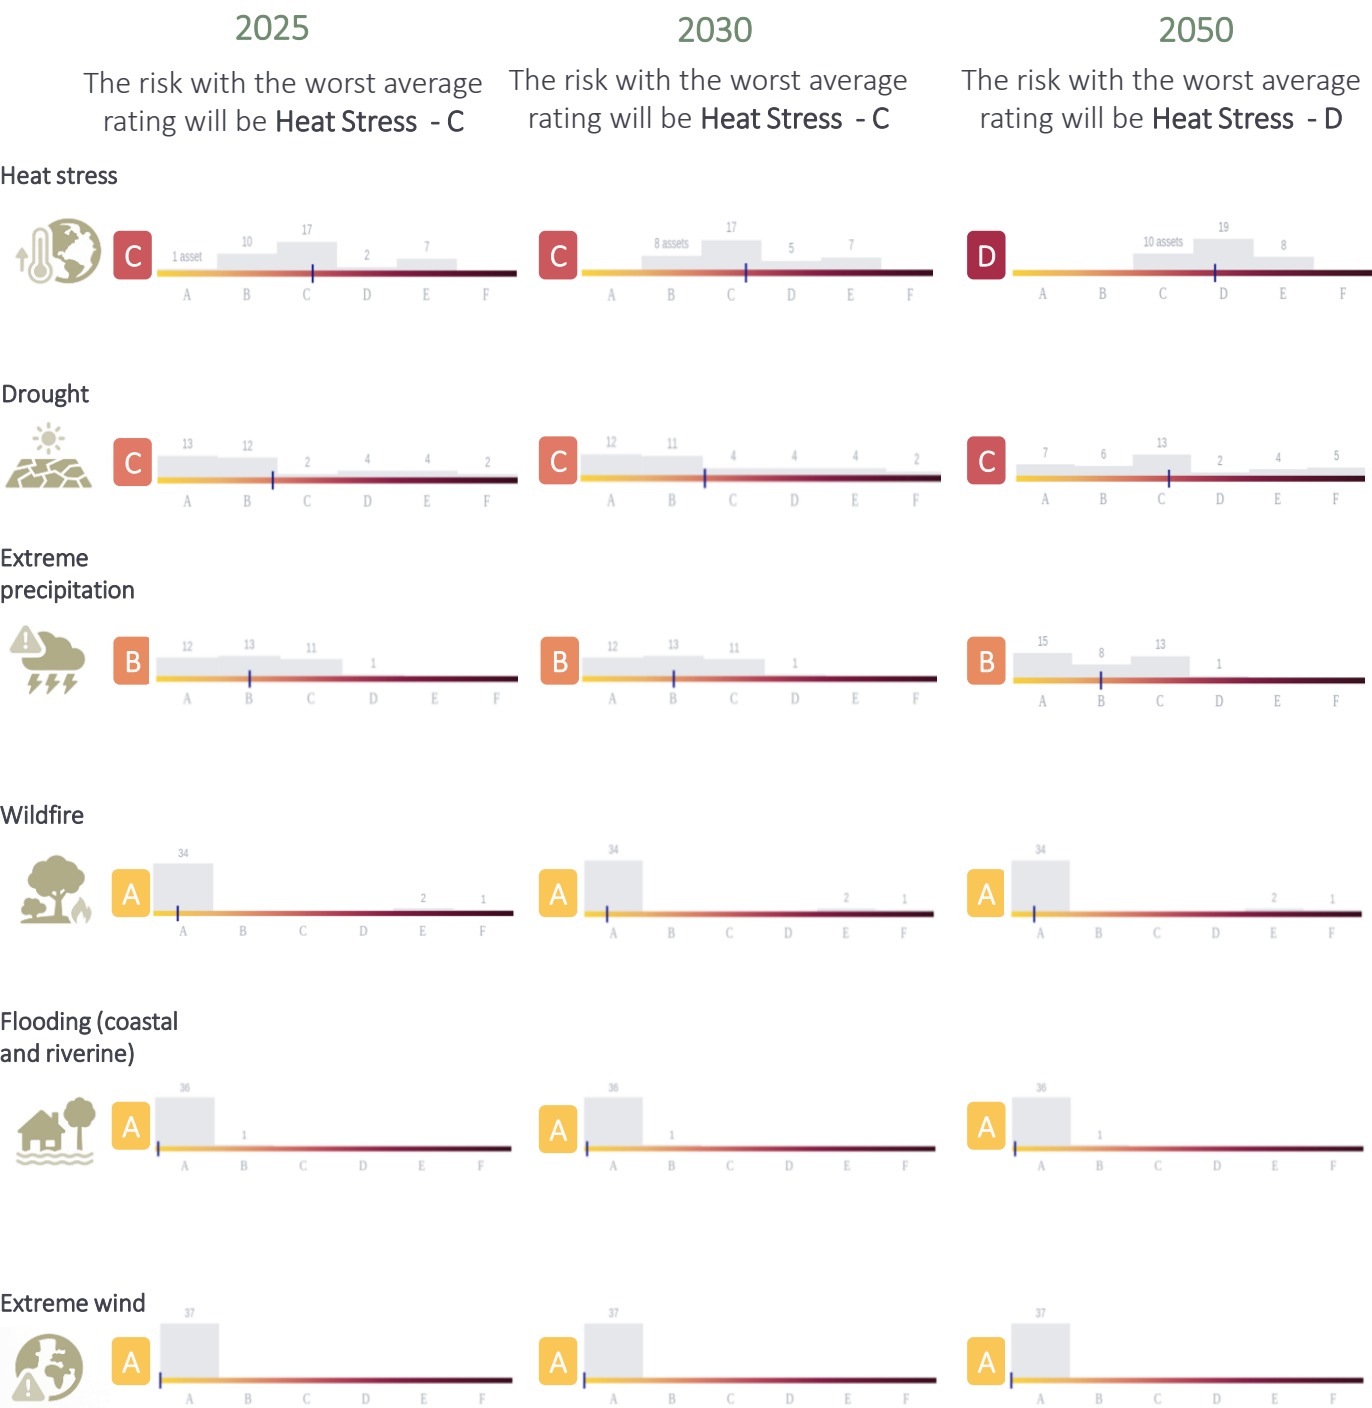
2025

The risk with the worst average rating will be **Heat Stress** - C

2030

The risk with the worst average rating will be **Heat Stress** - C

2050

The risk with the worst average rating will be **Heat Stress** - D

Heat stress

C 1 asset 10 17 2 7 A B C D E F

C 8 assets 17 5 7 A B C D E F

D 10 assets 19 8 A B C D E F

Drought

C 13 12 2 4 4 2 A B C D E F

C 12 11 4 4 4 2 A B C D E F

C 7 6 13 2 4 5 A B C D E F

Extreme precipitation

B 12 13 11 1 A B C D E F

B 12 13 11 1 A B C D E F

B 15 8 13 1 A B C D E F

Wildfire

A 34 2 1 A B C D E F

A 34 2 1 A B C D E F

A 34 2 1 A B C D E F

Flooding (coastal and riverine)

A 36 1 A B C D E F

A 36 1 A B C D E F

A 36 1 A B C D E F

Extreme wind

A 37 A B C D E F

A 37 A B C D E F

A 37 A B C D E F